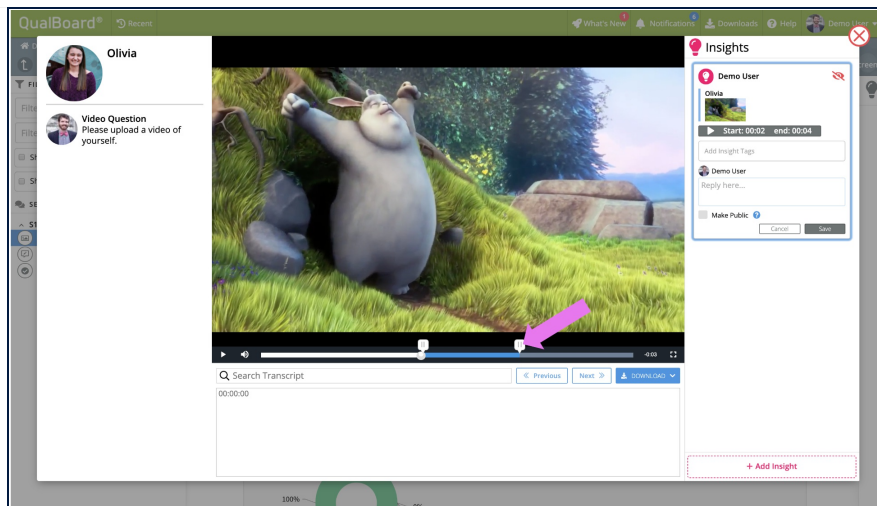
QualBoard® Recent

What's New 1 Notifications 5 Downloads Help Demo User

Olivia

Video Question
Please upload a video of yourself.

-0:03

Search Transcript

« Previous Next » DOWNLOAD

00:00:00

Insights

Demo User

Olivia

Start: 00:02 end: 00:04

Add Insight Tags

Demo User

Reply here...

Make Public

Cancel Save

+ Add Insight

100%